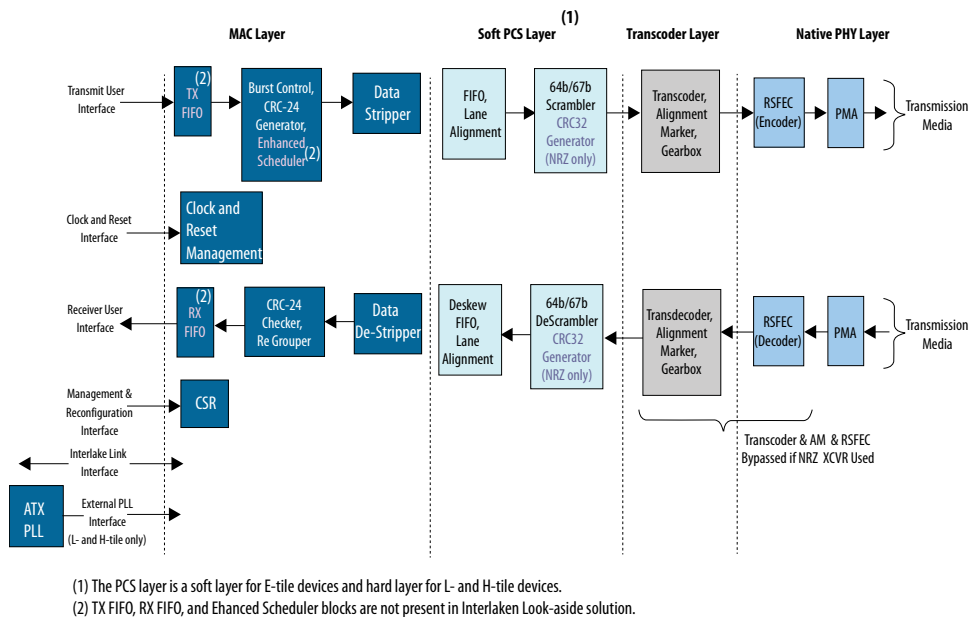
MAC Layer

Soft PCS Layer (1)

Transcoder Layer

Native PHY Layer

Transmit User Interface

(2) TX FIFO

Burst Control, CRC-24 Generator, Enhanced Scheduler (2)

Data Stripper

FIFO, Lane Alignment

64b/67b Scrambler CRC32 Generator (NRZ only)

Transcoder, Alignment Marker, Gearbox

RSFEC (Encoder)

PMA

Transmission Media

Clock and Reset Interface

Clock and Reset Management

Receiver User Interface

(2) RX FIFO

CRC-24 Checker, Re Grouper

Data De-Stripper

Deskew FIFO, Lane Alignment

64b/67b DeScrambler CRC32 Generator (NRZ only)

Transdecoder, Alignment Marker, Gearbox

RSFEC (Decoder)

PMA

Transmission Media

Management & Reconfiguration Interface

CSR

Interlake Link Interface

Transcoder & AM & RSFEC Bypassed if NRZ XCVR Used

ATX PLL

External PLL Interface (L- and H-tile only)

(1) The PCS layer is a soft layer for E-tile devices and hard layer for L- and H-tile devices.
(2) TX FIFO, RX FIFO, and Ehanced Scheduler blocks are not present in Interlaken Look-aside solution.